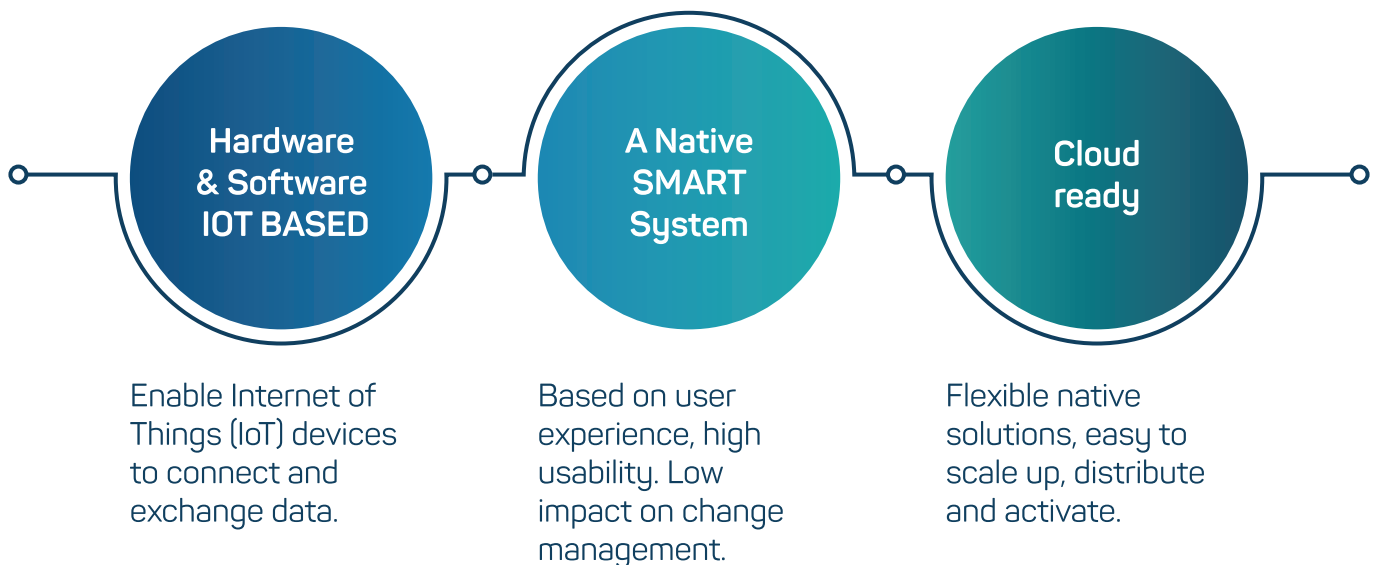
Hardware & Software IOT BASED

Enable Internet of Things (IoT) devices to connect and exchange data.

A Native SMART System

Based on user experience, high usability. Low impact on change management.

Cloud ready

Flexible native solutions, easy to scale up, distribute and activate.